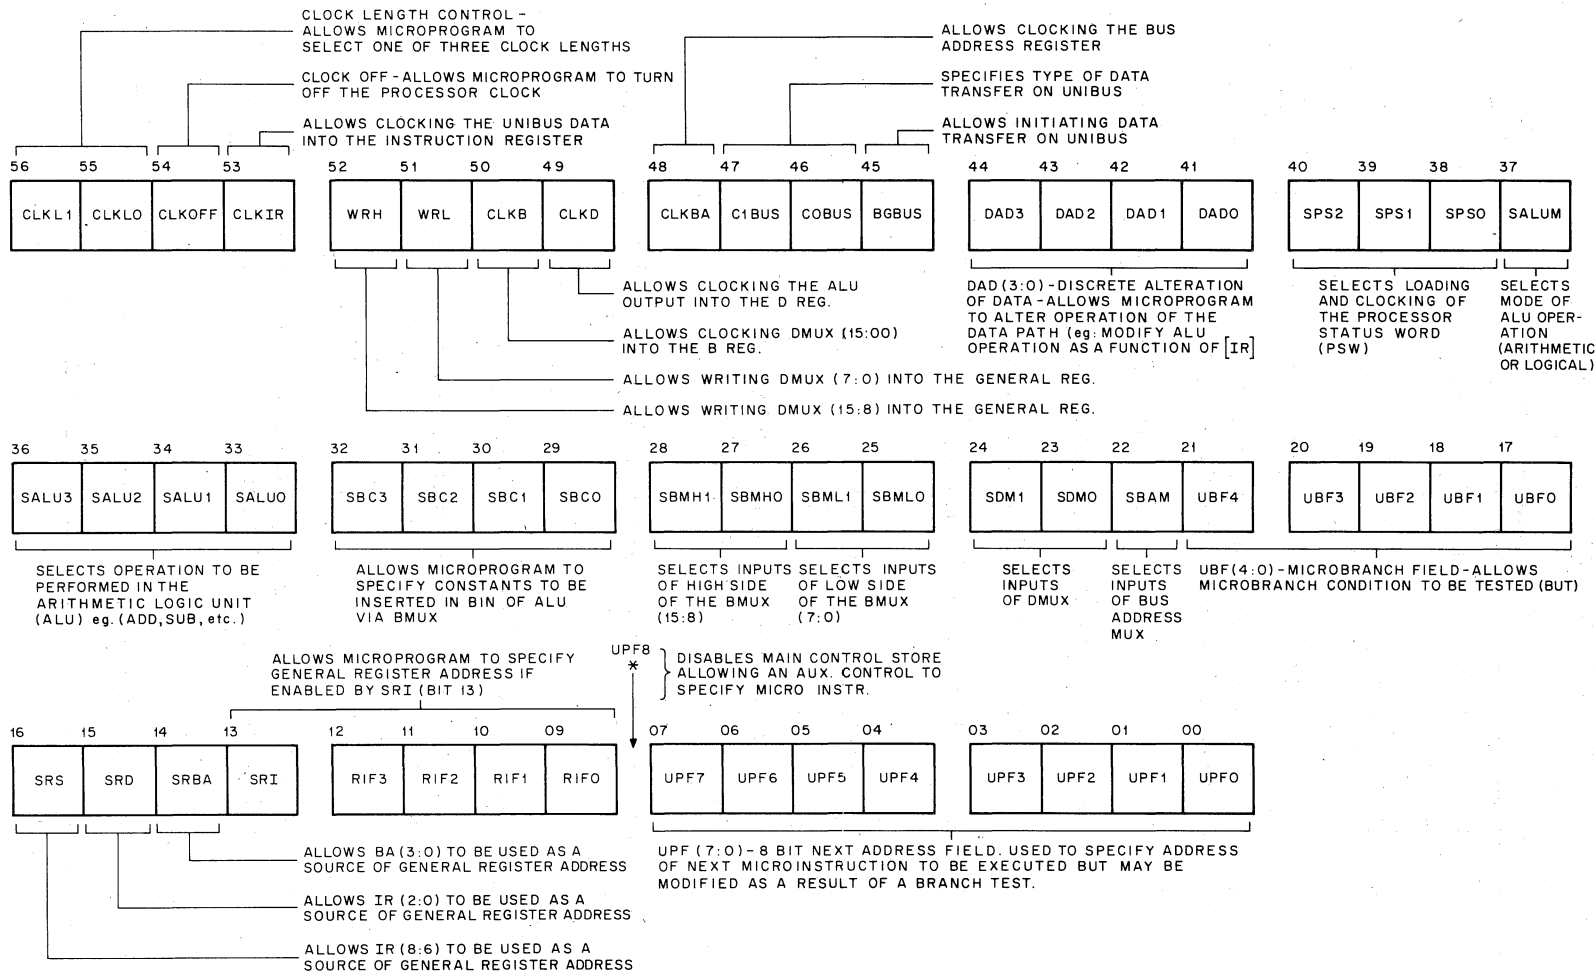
CLOCK LENGTH CONTROL - ALLOWS MICROPROGRAM TO SELECT ONE OF THREE CLOCK LENGTHS

CLOCK OFF - ALLOWS MICROPROGRAM TO TURN OFF THE PROCESSOR CLOCK

ALLOWS CLOCKING THE UNIBUS DATA INTO THE INSTRUCTION REGISTER

ALLOWS CLOCKING THE BUS ADDRESS REGISTER

SPECIFIES TYPE OF DATA TRANSFER ON UNIBUS

ALLOWS INITIATING DATA TRANSFER ON UNIBUS

| 56 | 55 | 54 | 53 |
|---|---|---|---|
| CLKL1 | CLKLO | CLKOFF | CLKIR |

| 52 | 51 | 50 | 49 |
|---|---|---|---|
| WRH | WRL | CLKB | CLKD |

| 48 | 47 | 46 | 45 |
|---|---|---|---|
| CLKBA | C1BUS | COBUS | BGBUS |

| 44 | 43 | 42 | 41 |
|---|---|---|---|
| DAD3 | DAD2 | DAD1 | DADO |

| 40 | 39 | 38 | 37 |
|---|---|---|---|
| SPS2 | SPS1 | SPSO | SALUM |

ALLOWS CLOCKING THE ALU OUTPUT INTO THE D REG.

ALLOWS CLOCKING DMUX (15:00) INTO THE B REG.

ALLOWS WRITING DMUX (7:0) INTO THE GENERAL REG.

ALLOWS WRITING DMUX (15:8) INTO THE GENERAL REG.

DAD (3:0) - DISCRETE ALTERATION OF DATA - ALLOWS MICROPROGRAM TO ALTER OPERATION OF THE DATA PATH (eg: MODIFY ALU OPERATION AS A FUNCTION OF [IR]

SELECTS LOADING AND CLOCKING OF THE PROCESSOR STATUS WORD (PSW)

SELECTS MODE OF ALU OPERATION (ARITHMETIC OR LOGICAL)

| 36 | 35 | 34 | 33 |
|---|---|---|---|
| SALU3 | SALU2 | SALU1 | SALUO |

| 32 | 31 | 30 | 29 |
|---|---|---|---|
| SBC3 | SBC2 | SBC1 | SBCO |

| 28 | 27 | 26 | 25 |
|---|---|---|---|
| SBMH1 | SBMHO | SBML1 | SBMLO |

| 24 | 23 | 22 | 21 |
|---|---|---|---|
| SDM1 | SDMO | SBAM | UBF4 |

| 20 | 19 | 18 | 17 |
|---|---|---|---|
| UBF3 | UBF2 | UBF1 | UBFO |

SELECTS OPERATION TO BE PERFORMED IN THE ARITHMETIC LOGIC UNIT (ALU) eg. (ADD, SUB, etc.)

ALLOWS MICROPROGRAM TO SPECIFY CONSTANTS TO BE INSERTED IN BIN OF ALU VIA BMUX

SELECTS INPUTS OF HIGH SIDE OF THE BMUX (15:8)

SELECTS INPUTS OF LOW SIDE OF THE BMUX (7:0)

SELECTS INPUTS OF DMUX

SELECTS INPUTS OF BUS ADDRESS MUX

UBF (4:0) - MICROBRANCH FIELD - ALLOWS MICROBRANCH CONDITION TO BE TESTED (BUT)

ALLOWS MICROPROGRAM TO SPECIFY GENERAL REGISTER ADDRESS IF ENABLED BY SRI (BIT 13)

UPF8 * DISABLES MAIN CONTROL STORE ALLOWING AN AUX. CONTROL TO SPECIFY MICRO INSTR.

| 16 | 15 | 14 | 13 |
|---|---|---|---|
| SRS | SRD | SRBA | SRI |

| 12 | 11 | 10 | 09 |
|---|---|---|---|
| RIF3 | RIF2 | RIF1 | RIFO |

| 07 | 06 | 05 | 04 |
|---|---|---|---|
| UPF7 | UPF6 | UPF5 | UPF4 |

| 03 | 02 | 01 | 00 |
|---|---|---|---|
| UPF3 | UPF2 | UPF1 | UPFO |

ALLOWS BA (3:0) TO BE USED AS A SOURCE OF GENERAL REGISTER ADDRESS

ALLOWS IR (2:0) TO BE USED AS A SOURCE OF GENERAL REGISTER ADDRESS

ALLOWS IR (8:6) TO BE USED AS A SOURCE OF GENERAL REGISTER ADDRESS

UPF (7:0) - 8 BIT NEXT ADDRESS FIELD. USED TO SPECIFY ADDRESS OF NEXT MICROINSTRUCTION TO BE EXECUTED BUT MAY BE MODIFIED AS A RESULT OF A BRANCH TEST.